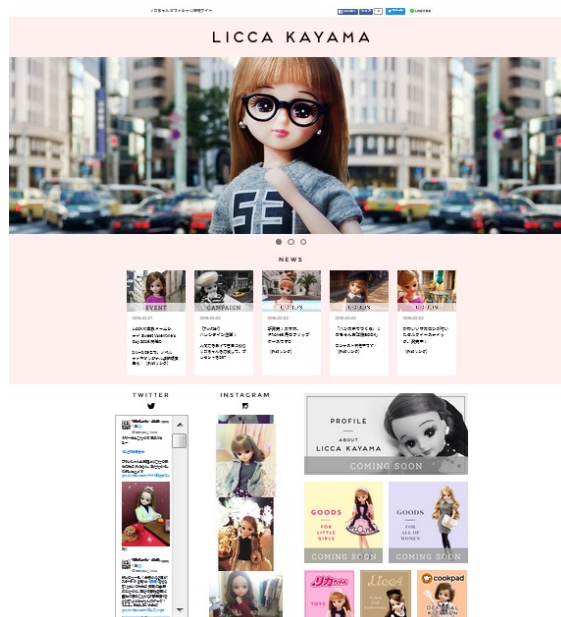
リカちゃんオフィシャル研究サイト

LICCA KAYAMA

NEWS

EVENT

CAMPAIGN

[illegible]

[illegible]

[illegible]

TWITTER

INSTAGRAM

PROFILE

ABOUT
LICCA KAYAMA

COMING SOON

GOODS
FOR LITTLE GIRLS

COMING SOON

GOODS
FOR ALL OF GIRLS

COMING SOON

リカちゃん

LiccA

cookpad